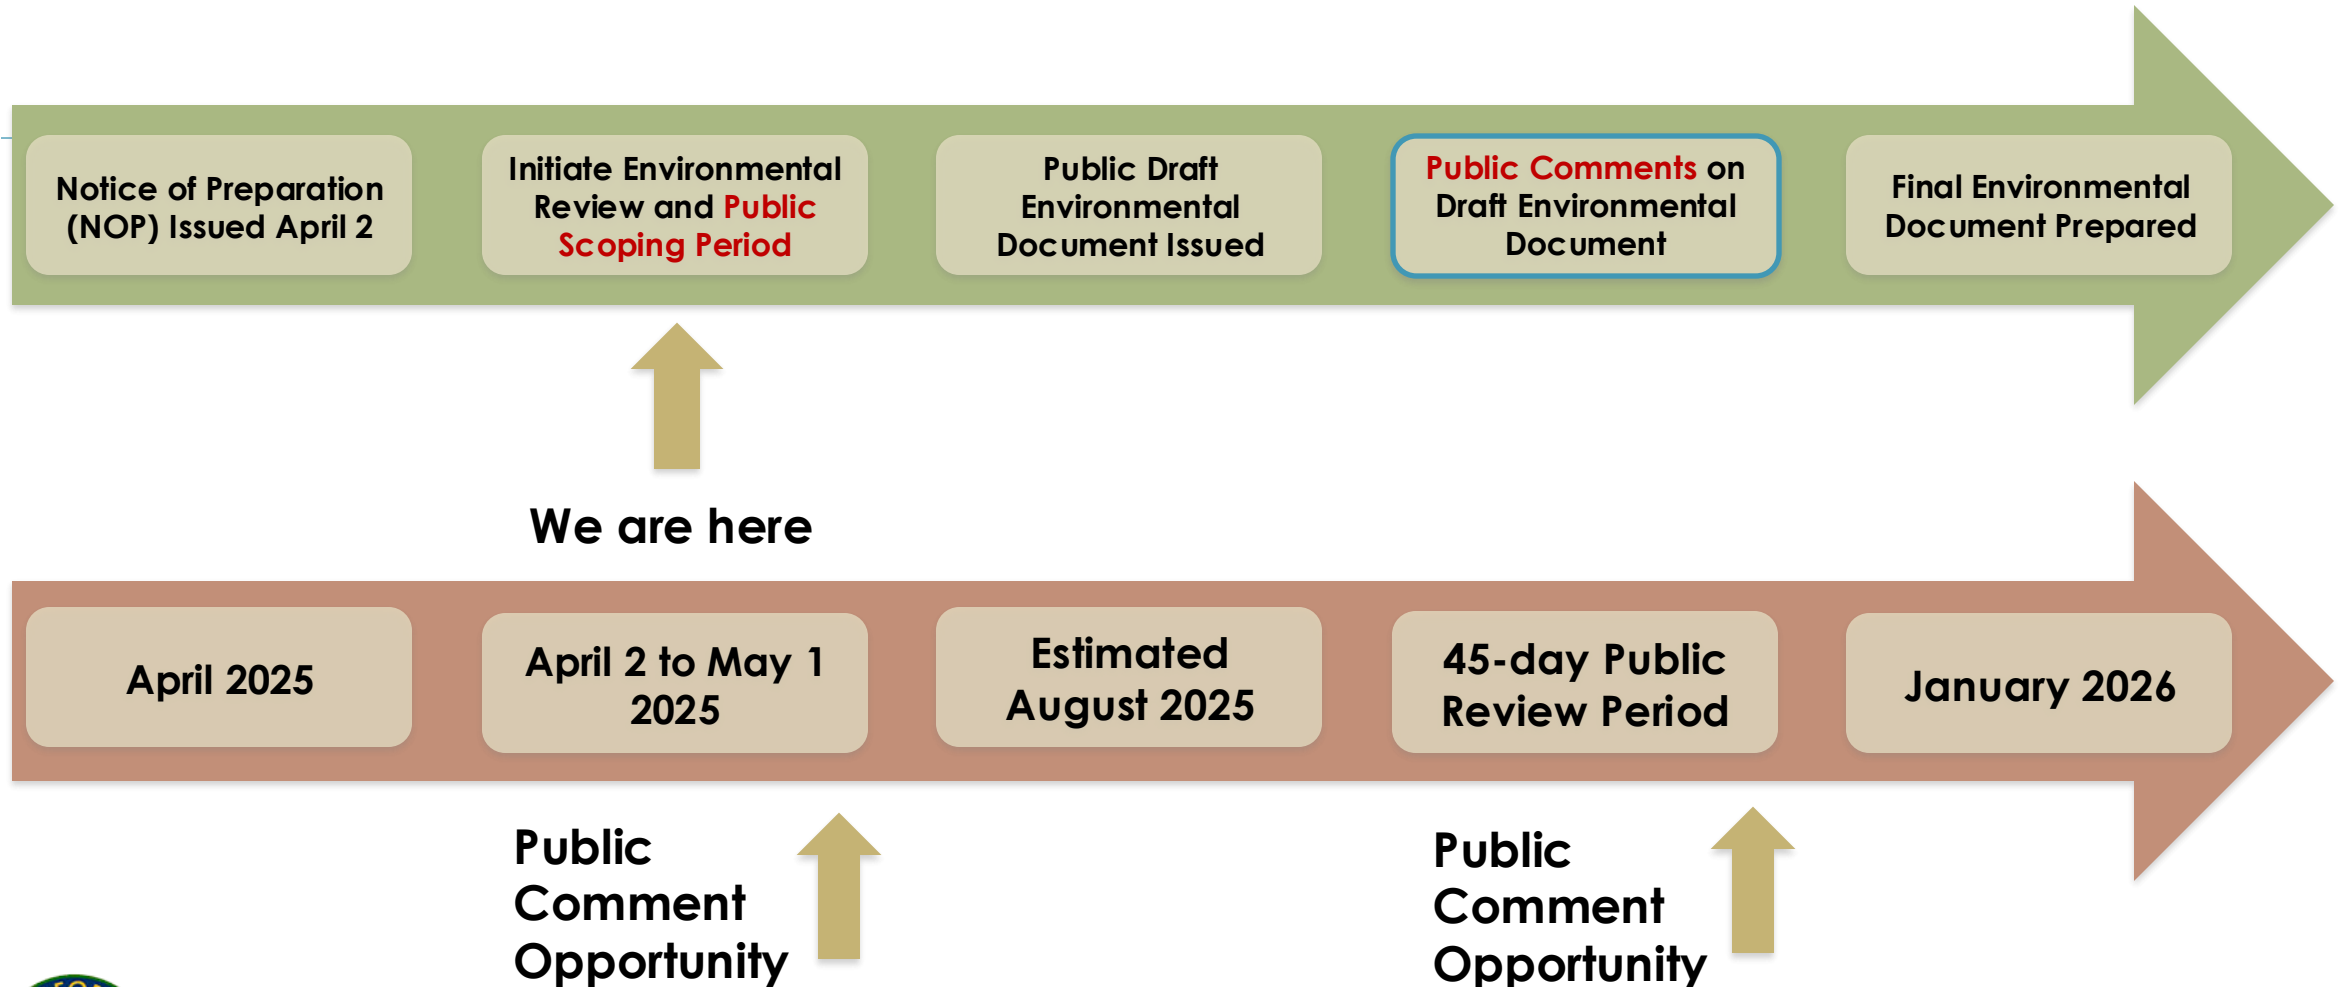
Notice of Preparation (NOP) Issued April 2

Initiate Environmental Review and Public Scoping Period

Public Draft Environmental Document Issued

Public Comments on Draft Environmental Document

Final Environmental Document Prepared

We are here

April 2025

April 2 to May 1 2025

Estimated August 2025

45-day Public Review Period

January 2026

Public Comment Opportunity

Public Comment Opportunity